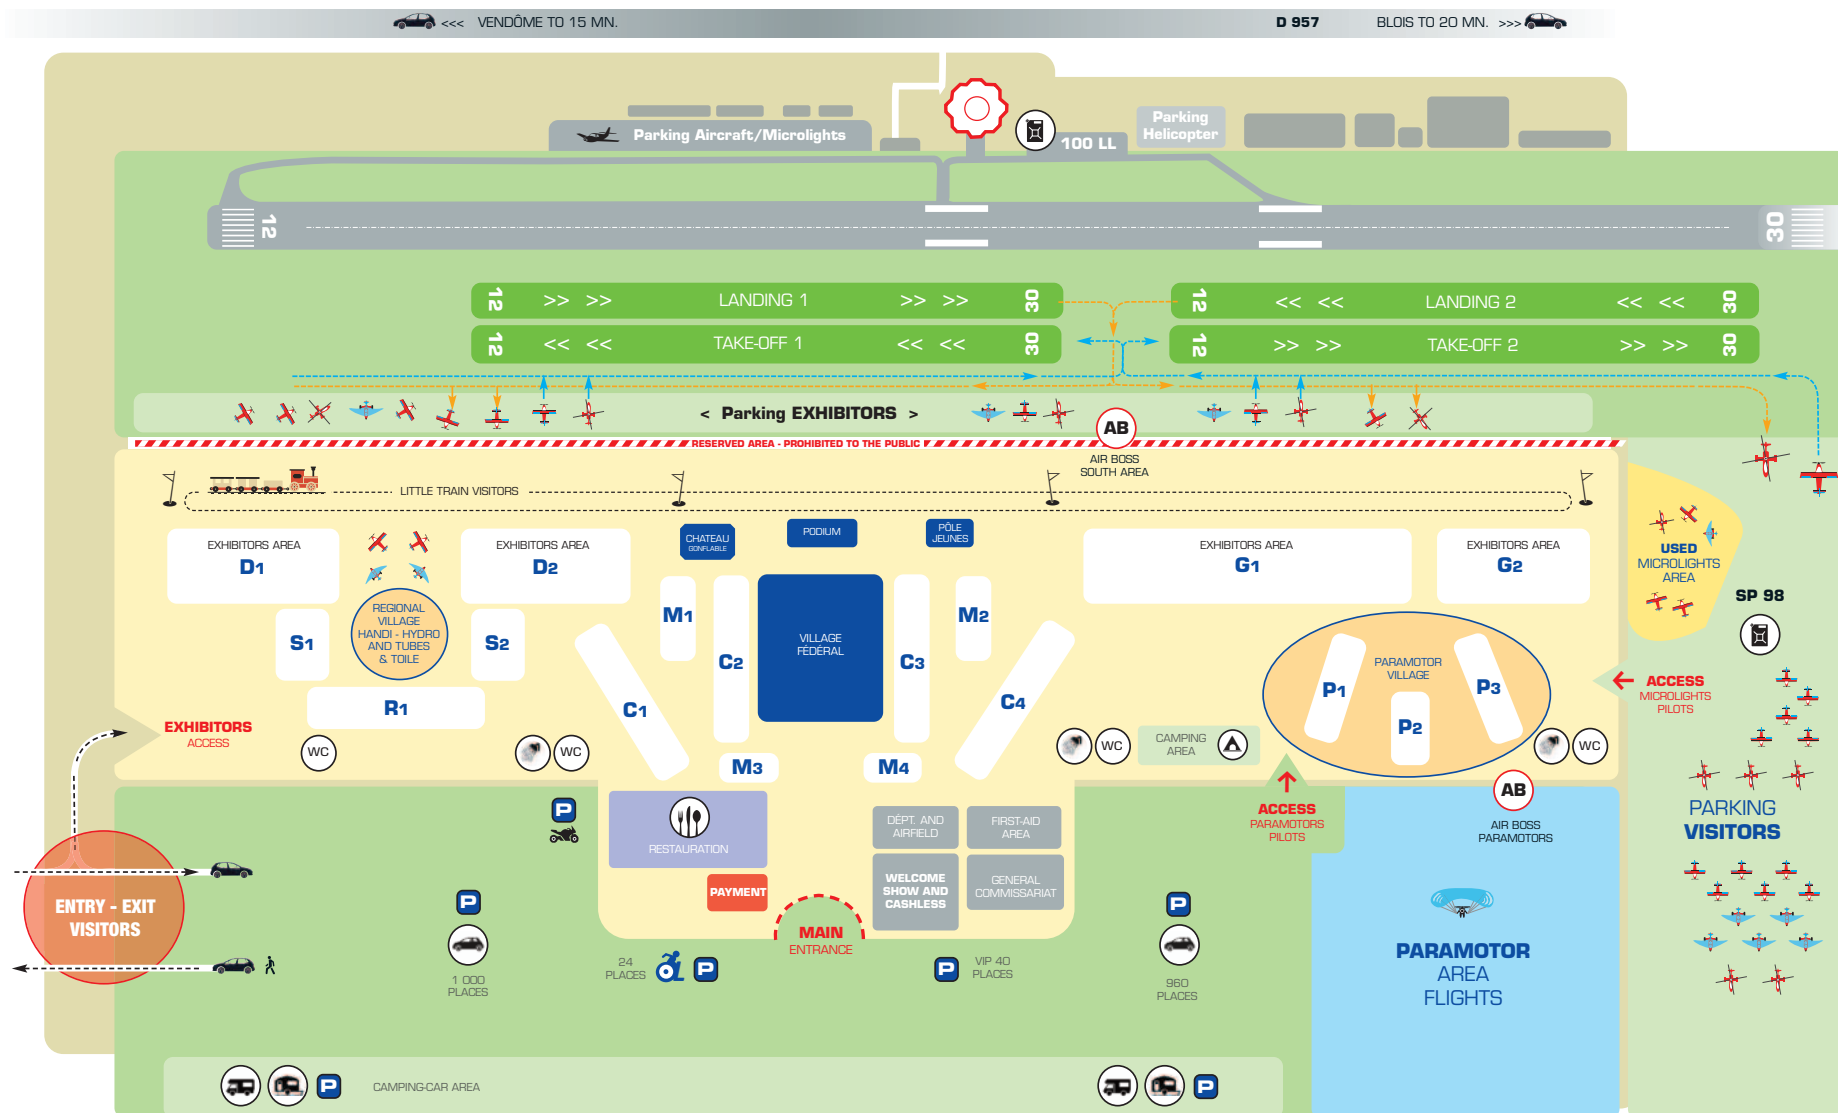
<<< VENDÔME TO 15 MN.
D 957
BLOIS TO 20 MN. >>>

Parking Aircraft/Microlights
100 LL
Parking Helicopter

12
30

12 >> >> LANDING 1 >> >> 30
12 << << TAKE-OFF 1 << << 30
12 << << LANDING 2 << << 30
12 >> >> TAKE-OFF 2 >> >> 30

< Parking EXHIBITORS >
AB
RESERVED AREA - PROHIBITED TO THE PUBLIC
AIR BOSS SOUTH AREA

LITTLE TRAIN VISITORS

EXHIBITORS AREA D1
EXHIBITORS AREA D2
CHATEAU GONFLABLE
PODIUM
PÔLE JEUNES
EXHIBITORS AREA G1
EXHIBITORS AREA G2
USED MICROLIGHTS AREA
SP 98

S1
REGIONAL VILLAGE HANDI - HYDRO AND TUBES & TOILE
S2
M1
C2
VILLAGE FÉDÉRAL
C3
M2
C1
C4
R1
PARAMOTOR VILLAGE
P1
P2
P3

EXHIBITORS ACCESS
WC
WC
M3
M4
WC
CAMPING AREA
WC
ACCESS MICROLIGHTS PILOTS

RESTAURATION
PAYMENT
DÉPT. AND AIRFIELD
FIRST-AID AREA
WELCOME SHOW AND CASHLESS
GENERAL COMMISSARIAT
MAIN ENTRANCE
ACCESS PARAMOTORS PILOTS
AB
AIR BOSS PARAMOTORS
PARKING VISITORS

ENTRY - EXIT VISITORS
P
1 000 PLACES
24 PLACES
P
P
VIP 40 PLACES
P
960 PLACES
PARAMOTOR AREA FLIGHTS

P
CAMPING-CAR AREA
P